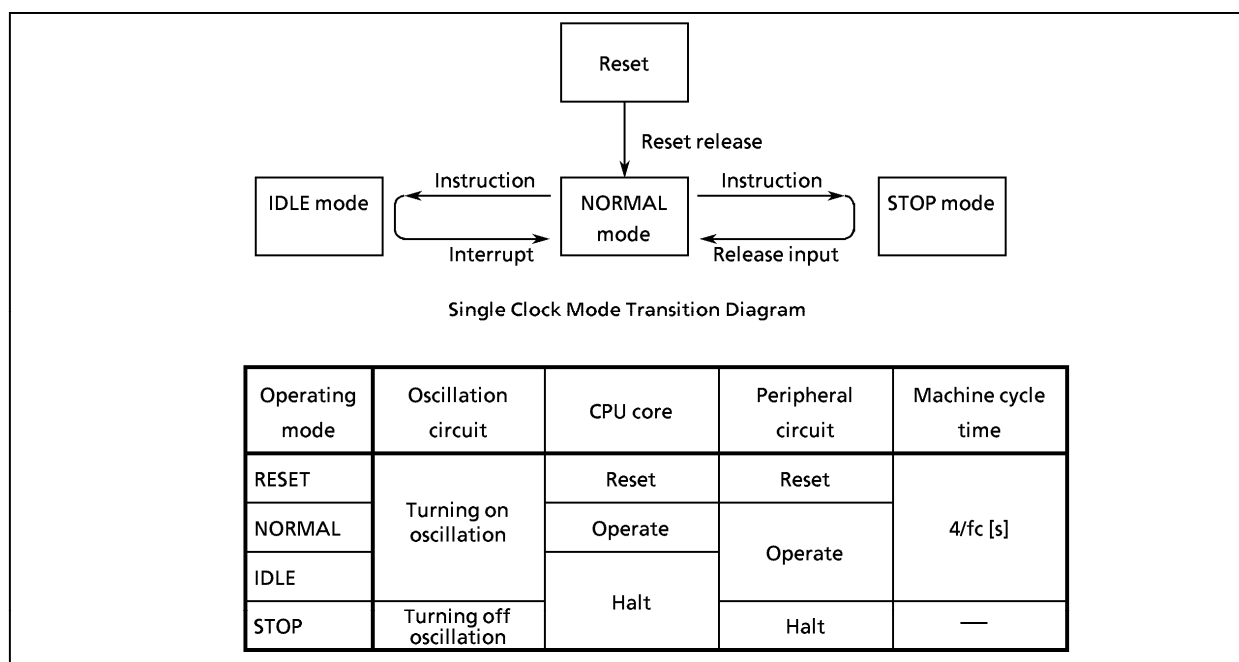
Reset

Reset release

IDLE mode

Instruction

Interrupt

NORMAL mode

Instruction

Release input

STOP mode

Single Clock Mode Transition Diagram

| Operating mode | Oscillation circuit | CPU core | Peripheral circuit | Machine cycle time |
|---|---|---|---|---|
| RESET | Turning on oscillation | Reset | Reset | 4/fc [s] |
| NORMAL | | Operate | Operate | |
| IDLE | | Halt | | |
| STOP | Turning off oscillation | | Halt | — |